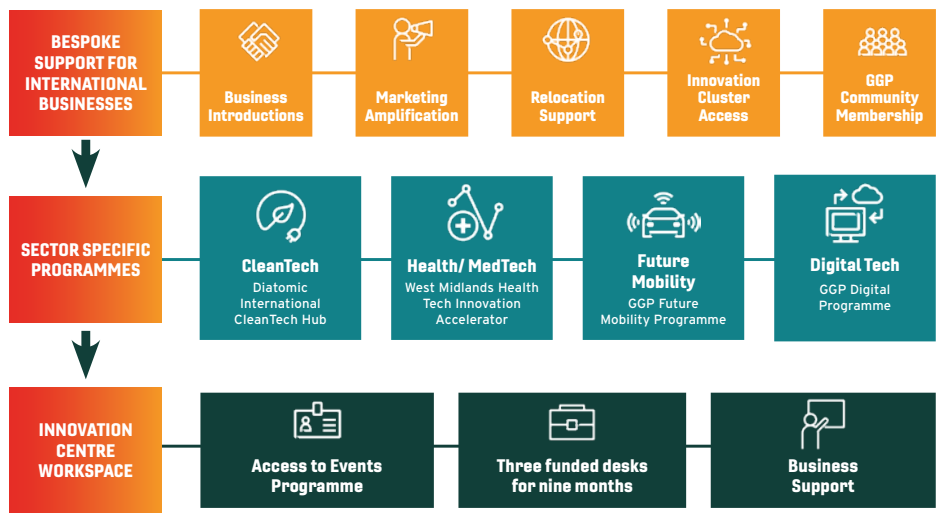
BESPOKE SUPPORT FOR INTERNATIONAL BUSINESSES

Business Introductions

Marketing Amplification

Relocation Support

Innovation Cluster Access

GGP Community Membership

SECTOR SPECIFIC PROGRAMMES

CleanTech
Diatomic International CleanTech Hub

Health/ MedTech
West Midlands Health Tech Innovation Accelerator

Future Mobility
GGP Future Mobility Programme

Digital Tech
GGP Digital Programme

INNOVATION CENTRE WORKSPACE

Access to Events Programme

Three funded desks for nine months

Business Support